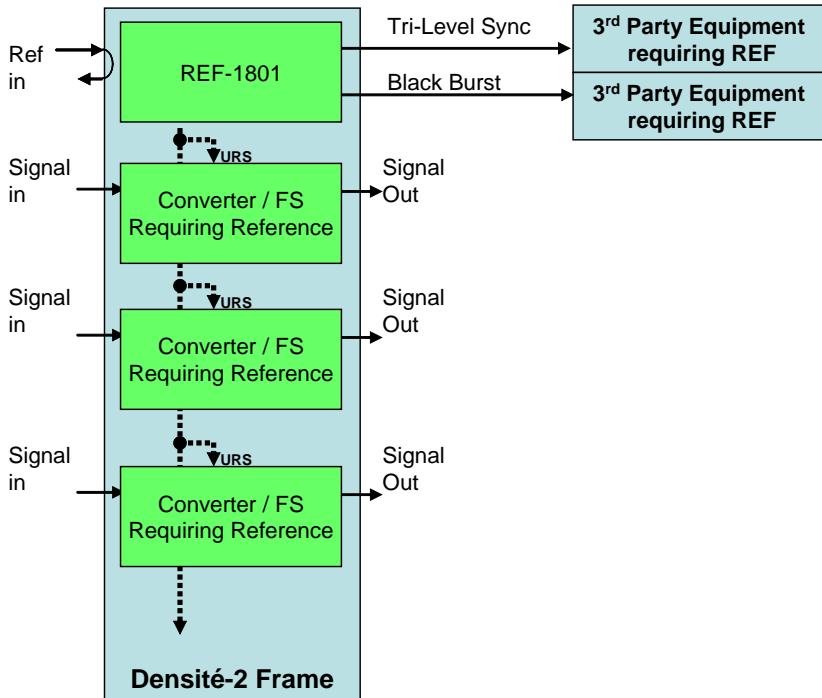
Ref in

REF-1801

Tri-Level Sync

3$^{rd}$ Party Equipment requiring REF

Black Burst

3$^{rd}$ Party Equipment requiring REF

URS

Signal in

Converter / FS Requiring Reference

Signal Out

URS

Signal in

Converter / FS Requiring Reference

Signal Out

URS

Signal in

Converter / FS Requiring Reference

Signal Out

Densité-2 Frame